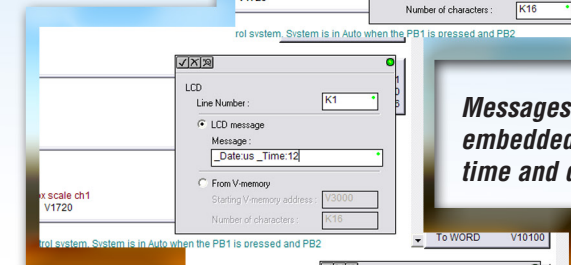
Number of characters : K16

rol system. System is in Auto when the PB1 is pressed and PB2

LCD
Line Number : K1
LCD message
Message :
_Date:us _Time:12
From V-memory
Starting V-memory address : V3000
Number of characters : K16

x scale ch1
V1720

rol system. System is in Auto when the PB1 is pressed and PB2

To WORD V10100

Messages
embedded
time and